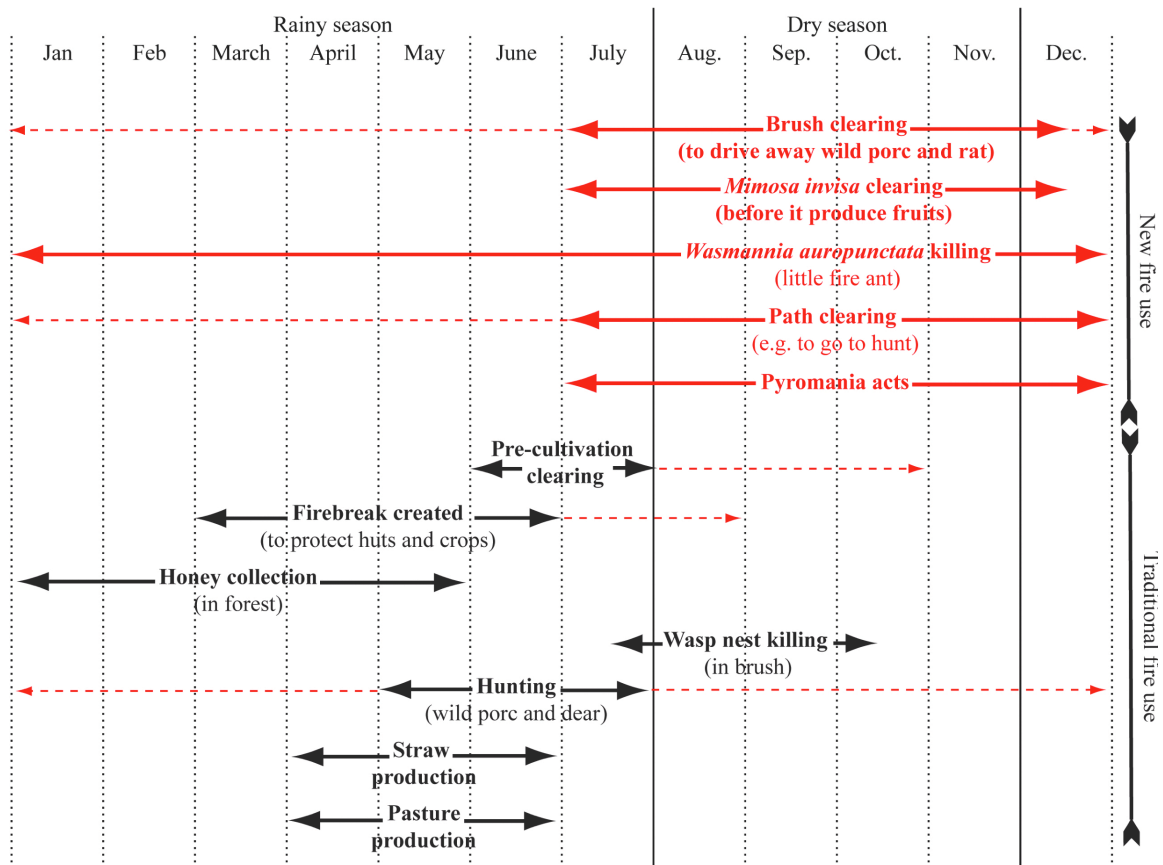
Rainy season

Dry season

Jan Feb March April May June July Aug. Sep. Oct. Nov. Dec.

Brush clearing
(to drive away wild porc and rat)

Mimosa invisa clearing
(before it produce fruits)

Wasmannia auropunctata killing
(little fire ant)

Path clearing
(e.g. to go to hunt)

Pyromania acts

New fire use

Pre-cultivation clearing

Firebreak created
(to protect huts and crops)

Honey collection
(in forest)

Wasp nest killing
(in brush)

Hunting
(wild porc and dear)

Straw production

Pasture production

Traditional fire use